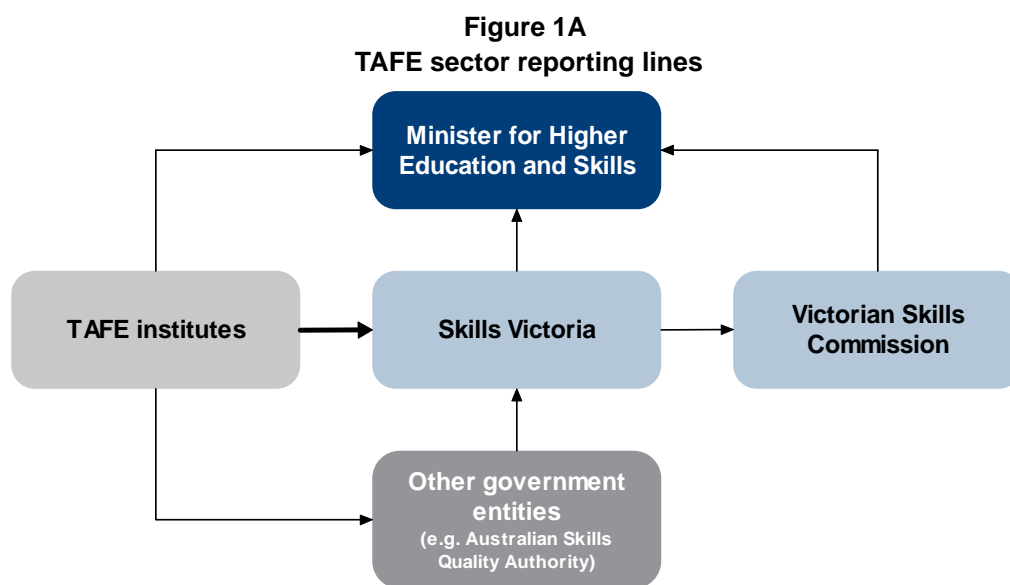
Figure 1A
TAFE sector reporting lines

Minister for Higher Education and Skills

TAFE institutes

Skills Victoria

Victorian Skills Commission

Other government entities
(e.g. Australian Skills Quality Authority)